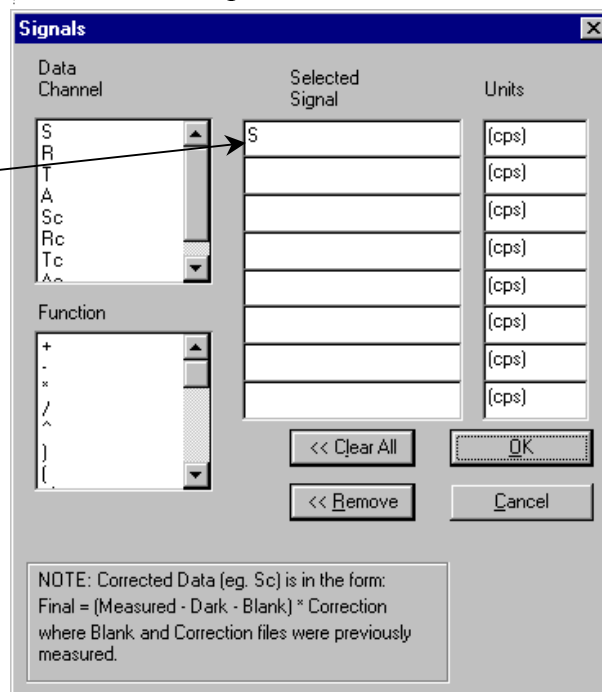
Signals

Data Channel

S
R
T
A
Sc
Rc
Tc
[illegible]

Function

+
-
*
/
^
)
(

Selected Signal

S

Units

(cps)
(cps)
(cps)
(cps)
(cps)
(cps)
(cps)
(cps)

<< Clear All

OK

<< Remove

Cancel

NOTE: Corrected Data (eg. Sc) is in the form:
Final = (Measured - Dark - Blank) * Correction
where Blank and Correction files were previously measured.